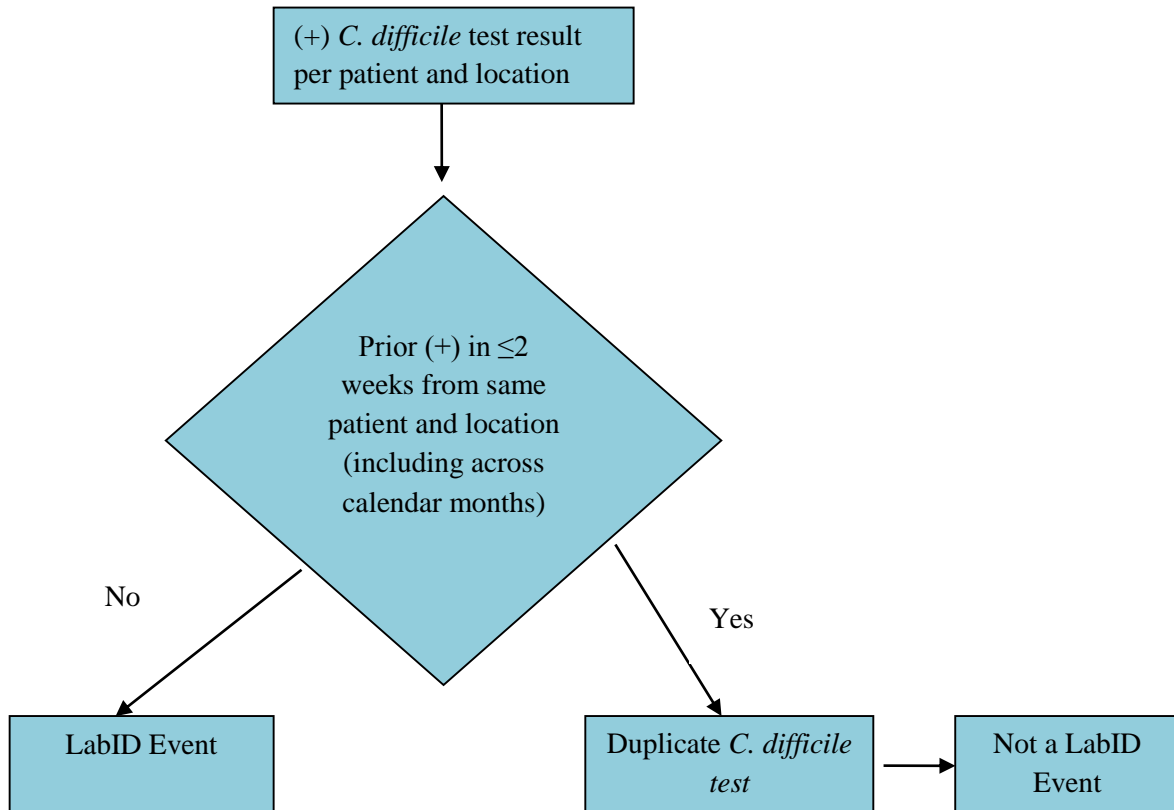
(+) C. difficile test result per patient and location

Prior (+) in $\leq$2 weeks from same patient and location (including across calendar months)

No

Yes

LabID Event

Duplicate C. difficile test

Not a LabID Event